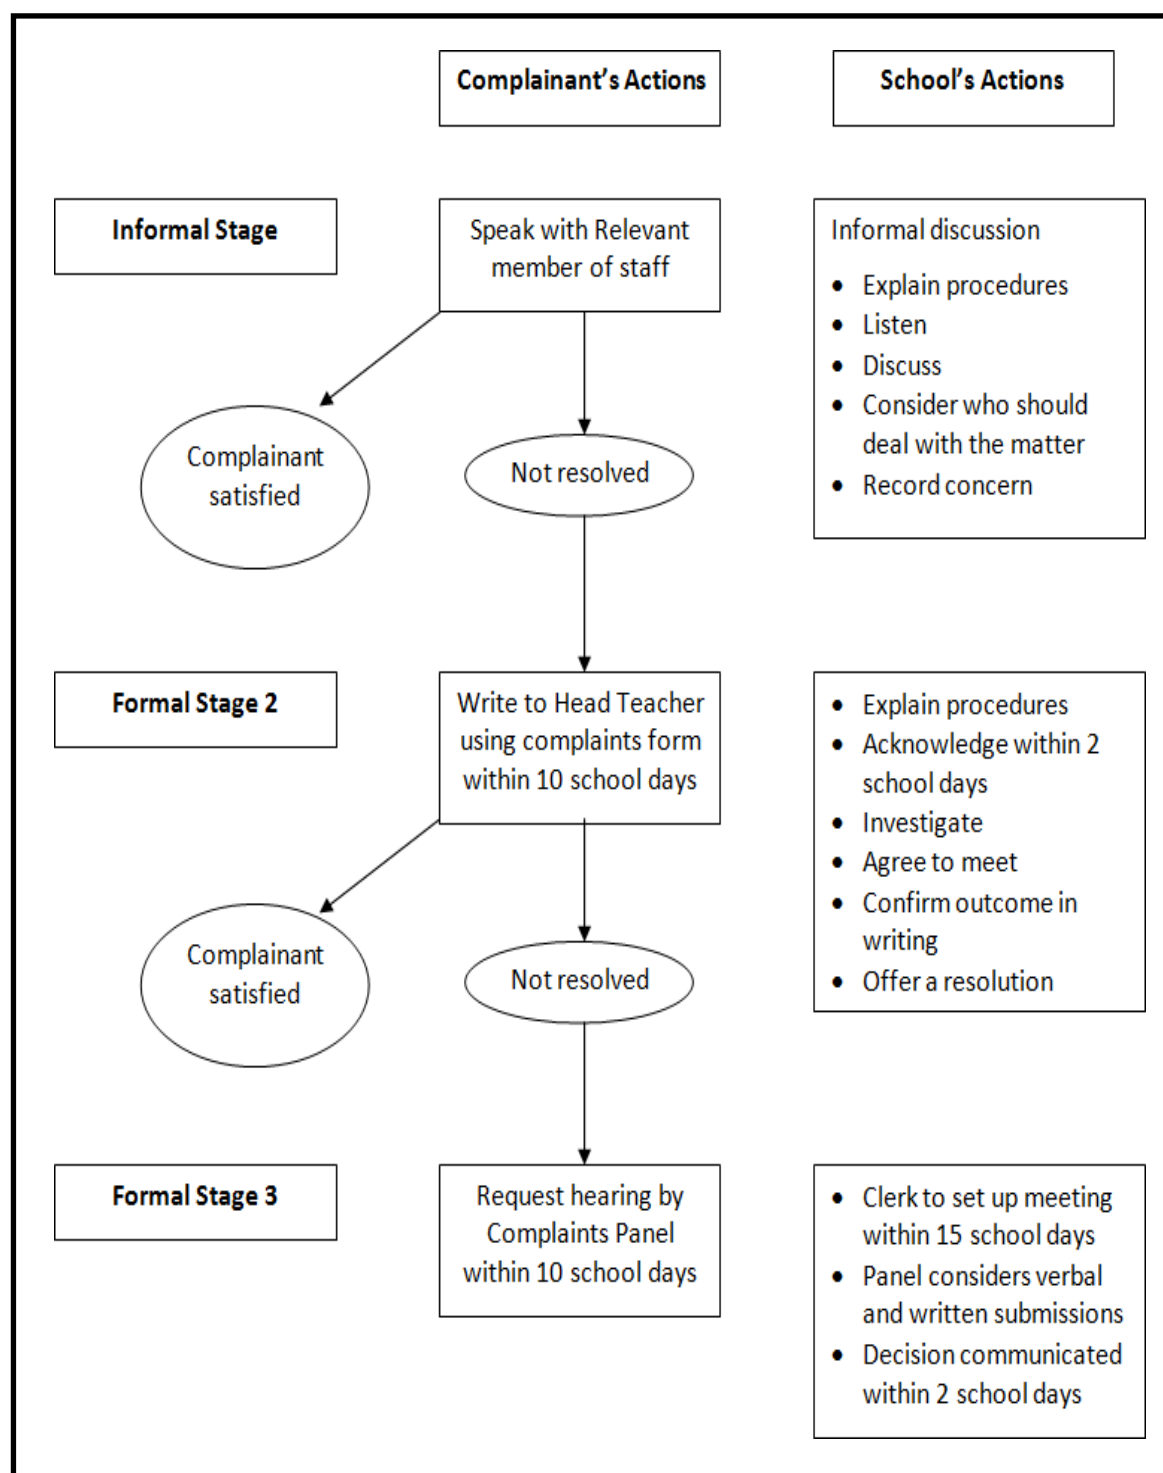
Complainant's Actions

School's Actions

Informal Stage

Speak with Relevant member of staff

Informal discussion

- Explain procedures
- Listen
- Discuss
- Consider who should deal with the matter
- Record concern

Complainant satisfied

Not resolved

Formal Stage 2

Write to Head Teacher using complaints form within 10 school days

- Explain procedures
- Acknowledge within 2 school days
- Investigate
- Agree to meet
- Confirm outcome in writing
- Offer a resolution

Complainant satisfied

Not resolved

Formal Stage 3

Request hearing by Complaints Panel within 10 school days

- Clerk to set up meeting within 15 school days
- Panel considers verbal and written submissions
- Decision communicated within 2 school days